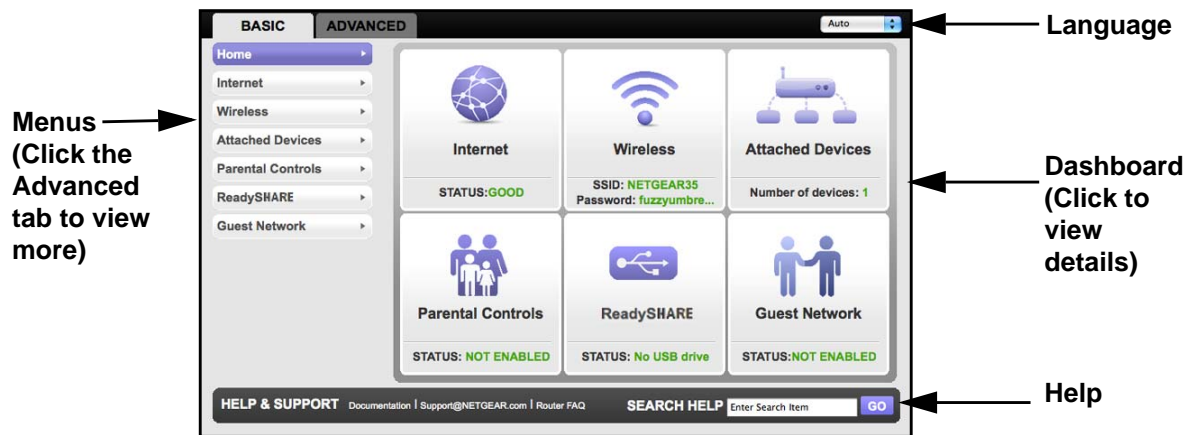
BASIC ADVANCED

Auto

Language

Home
Internet
Wireless
Attached Devices
Parental Controls
ReadySHARE
Guest Network

Menus (Click the Advanced tab to view more)

Internet
STATUS:GOOD

Wireless
SSID: NETGEAR35
Password: fuzzyumbre...

Attached Devices
Number of devices: 1

Dashboard (Click to view details)

Parental Controls
STATUS: NOT ENABLED

ReadySHARE
STATUS: No USB drive

Guest Network
STATUS:NOT ENABLED

HELP & SUPPORT Documentation | Support@NETGEAR.com | Router FAQ SEARCH HELP Enter Search Item GO

Help